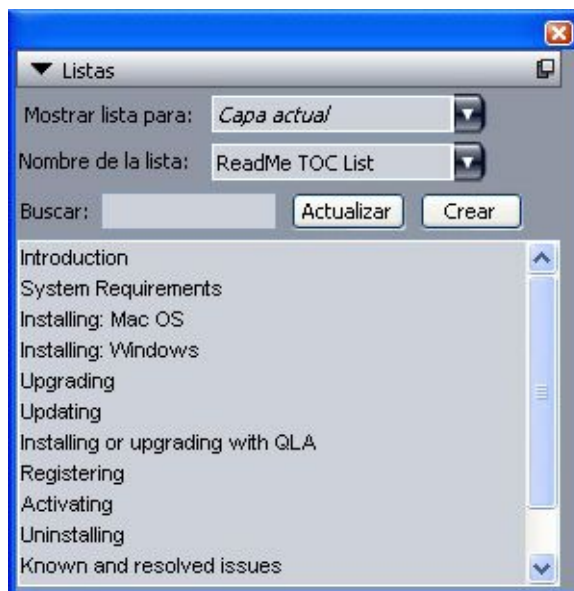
▼ Listas

Mostrar lista para: *Capa actual*

Nombre de la lista: ReadMe TOC List

Buscar: Actualizar Crear

Introduction
System Requirements
Installing: Mac OS
Installing: Windows
Upgrading
Updating
Installing or upgrading with QLA
Registering
Activating
Uninstalling
Known and resolved issues